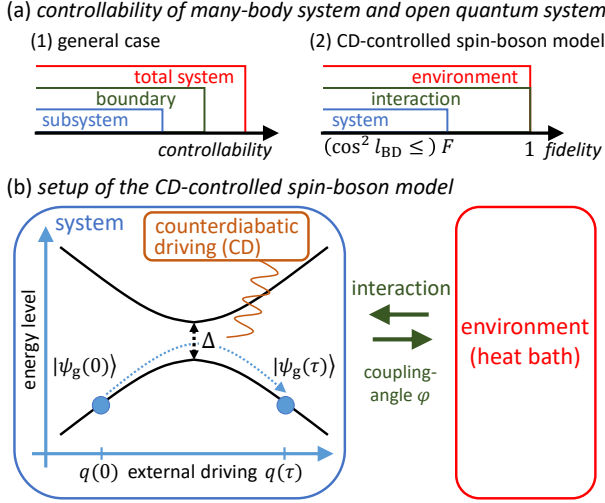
(a) *controllability of many-body system and open quantum system*

(1) general case

total system

boundary

subsystem

*controllability*

(2) CD-controlled spin-boson model

environment

interaction

system

$(\cos^2 l_{\mathrm{BD}} \leq)\ F$

1 *fidelity*

(b) *setup of the CD-controlled spin-boson model*

system

counterdiabatic driving (CD)

energy level

$\Delta$

$|\psi_{\mathrm{g}}(0)\rangle$

$|\psi_{\mathrm{g}}(\tau)\rangle$

$q(0)$ external driving $q(\tau)$

interaction

coupling-angle $\varphi$

environment (heat bath)